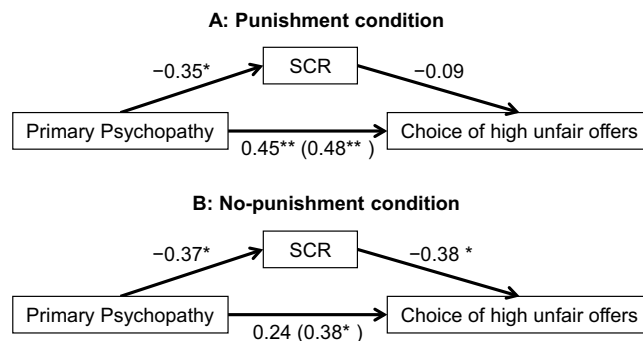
A: Punishment condition

−0.35*

SCR

−0.09

Primary Psychopathy

Choice of high unfair offers

0.45** (0.48** )

B: No-punishment condition

−0.37*

SCR

−0.38 *

Primary Psychopathy

Choice of high unfair offers

0.24 (0.38* )